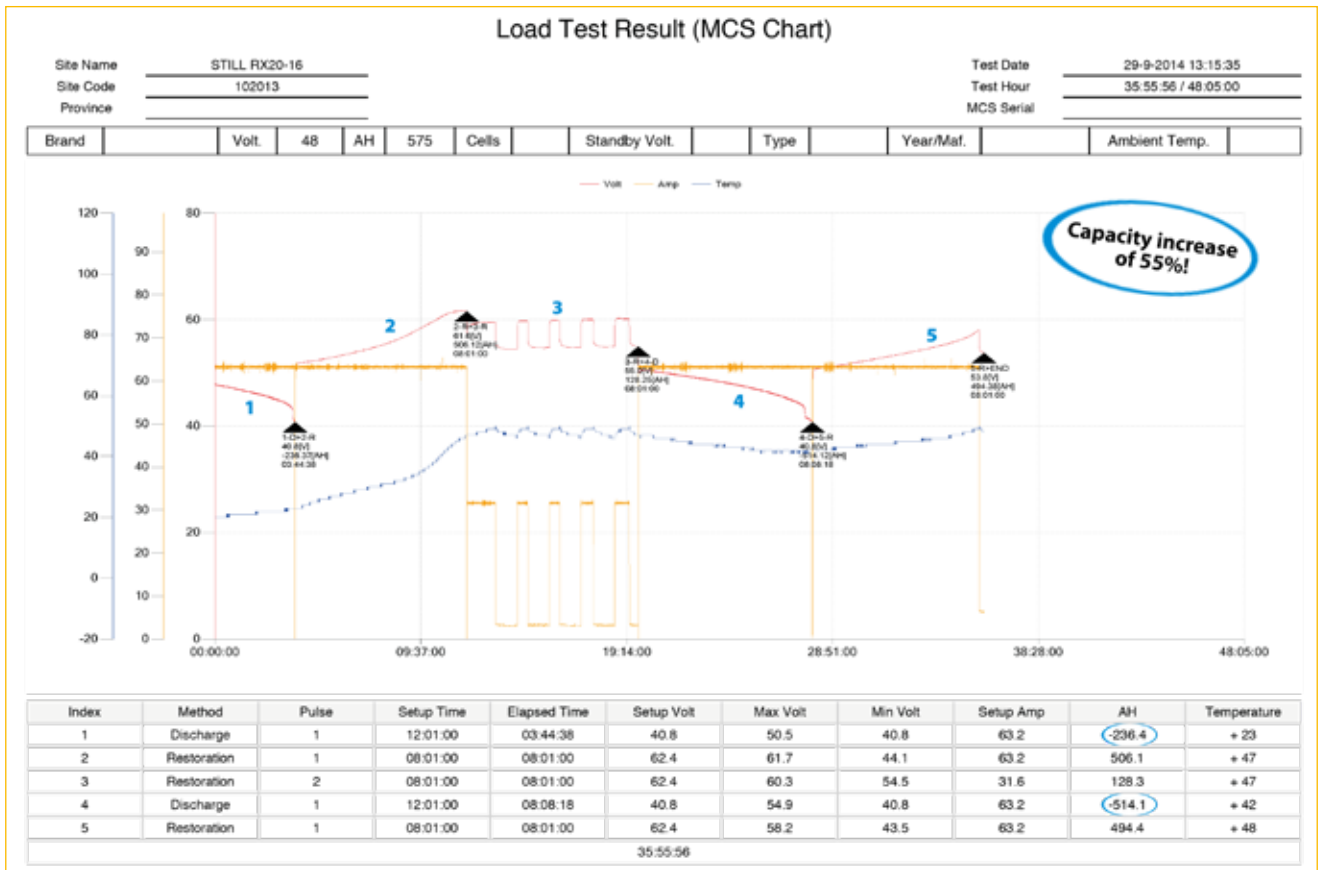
Load Test Result (MCS Chart)

Site Name STILL RX20-16
Site Code 102013
Province

Test Date 29-9-2014 13:15:35
Test Hour 35:55:56 / 48:05:00
MCS Serial

| Brand | | Volt. | 48 | AH | 575 | Cells | | Standby Volt. | | Type | | Year/Maf. | | Ambient Temp. | |
|---|---|---|---|---|---|---|---|---|---|---|---|---|---|---|---|

Volt Amp Temp

Capacity increase of 55%!

120 100 80 60 40 20 0 -20
90 80 70 60 50 40 30 20 10 0
80 60 40 20 0

1 2 3 4 5

1-D+2-R 40.8[V] -236.37[AH] 03:44:38
2-R+3-R 61.8[V] 506.12[AH] 08:01:00
3-R+4-D 55.9[V] 128.25[AH] 08:01:00
4-D+5-R 40.8[V] -514.12[AH] 08:08:18
5-R+END 53.8[V] 494.36[AH] 08:01:00

00:00:00 09:37:00 19:14:00 28:51:00 38:28:00 48:05:00

| Index | Method | Pulse | Setup Time | Elapsed Time | Setup Volt | Max Volt | Min Volt | Setup Amp | AH | Temperature |
|---|---|---|---|---|---|---|---|---|---|---|
| 1 | Discharge | 1 | 12:01:00 | 03:44:38 | 40.8 | 50.5 | 40.8 | 63.2 | -236.4 | + 23 |
| 2 | Restoration | 1 | 08:01:00 | 08:01:00 | 62.4 | 61.7 | 44.1 | 63.2 | 506.1 | + 47 |
| 3 | Restoration | 2 | 08:01:00 | 08:01:00 | 62.4 | 60.3 | 54.5 | 31.6 | 128.3 | + 47 |
| 4 | Discharge | 1 | 12:01:00 | 08:08:18 | 40.8 | 54.9 | 40.8 | 63.2 | -514.1 | + 42 |
| 5 | Restoration | 1 | 08:01:00 | 08:01:00 | 62.4 | 58.2 | 43.5 | 63.2 | 494.4 | + 48 |
| | | | | 35:55:56 | | | | | | |